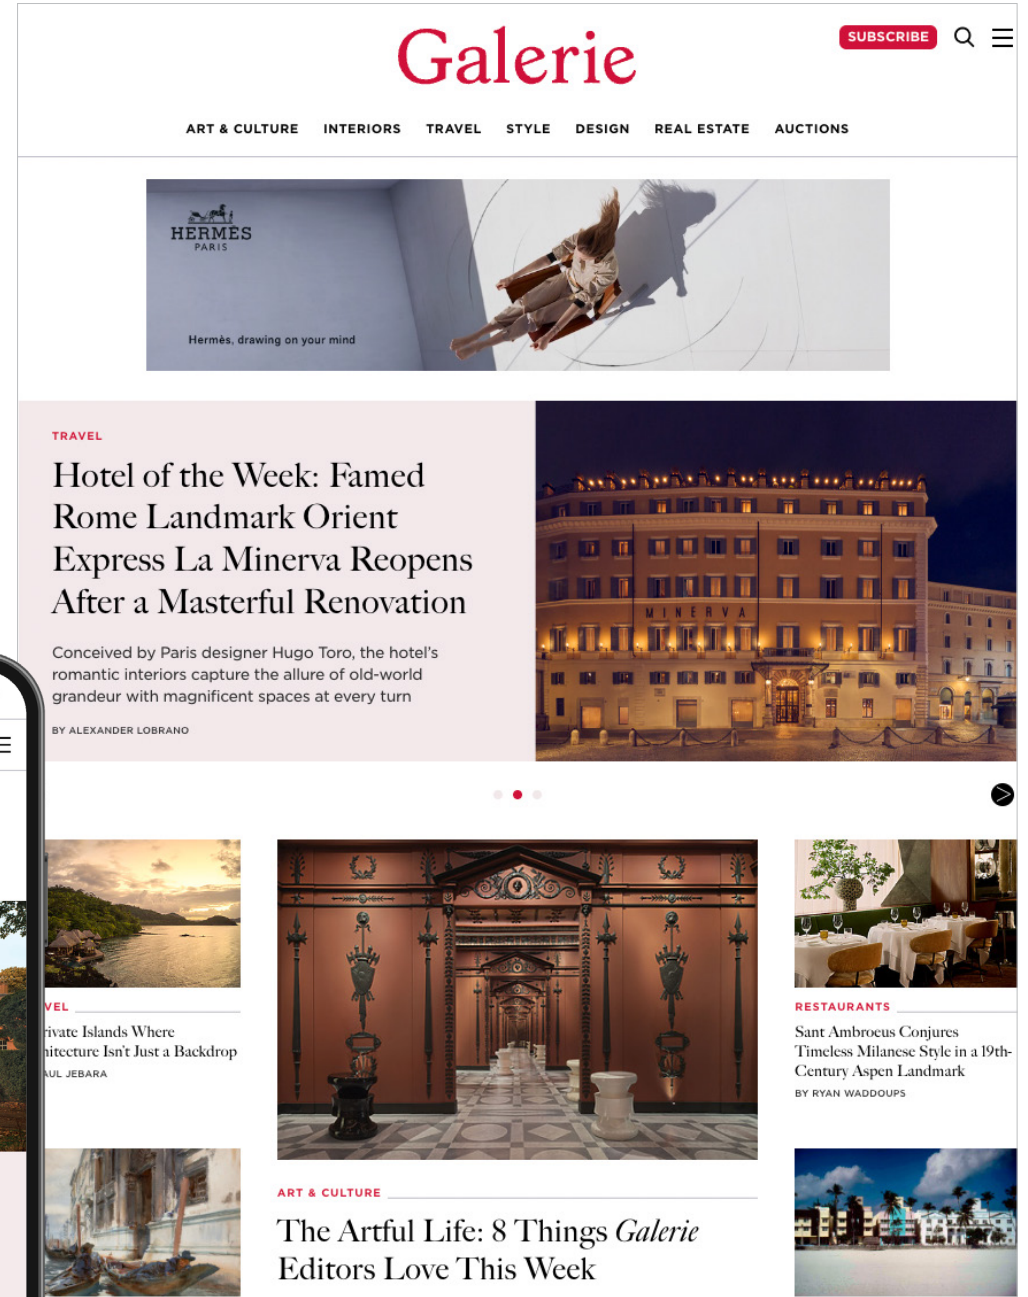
Galerie

SUBSCRIBE

ART & CULTURE INTERIORS TRAVEL STYLE DESIGN REAL ESTATE AUCTIONS

HERMÈS
PARIS

Hermès, drawing on your mind

TRAVEL

Hotel of the Week: Famed Rome Landmark Orient Express La Minerva Reopens After a Masterful Renovation

Conceived by Paris designer Hugo Toro, the hotel's romantic interiors capture the allure of old-world grandeur with magnificent spaces at every turn

BY ALEXANDER LOBRANO

MINERVA

VEL

rivate Islands Where hitecture Isn't Just a Backdrop

AUL JEBARA

ART & CULTURE

The Artful Life: 8 Things *Galerie* Editors Love This Week

RESTAURANTS

Sant Ambroeus Conjures Timeless Milanese Style in a 19th-Century Aspen Landmark

BY RYAN WADDOUPS